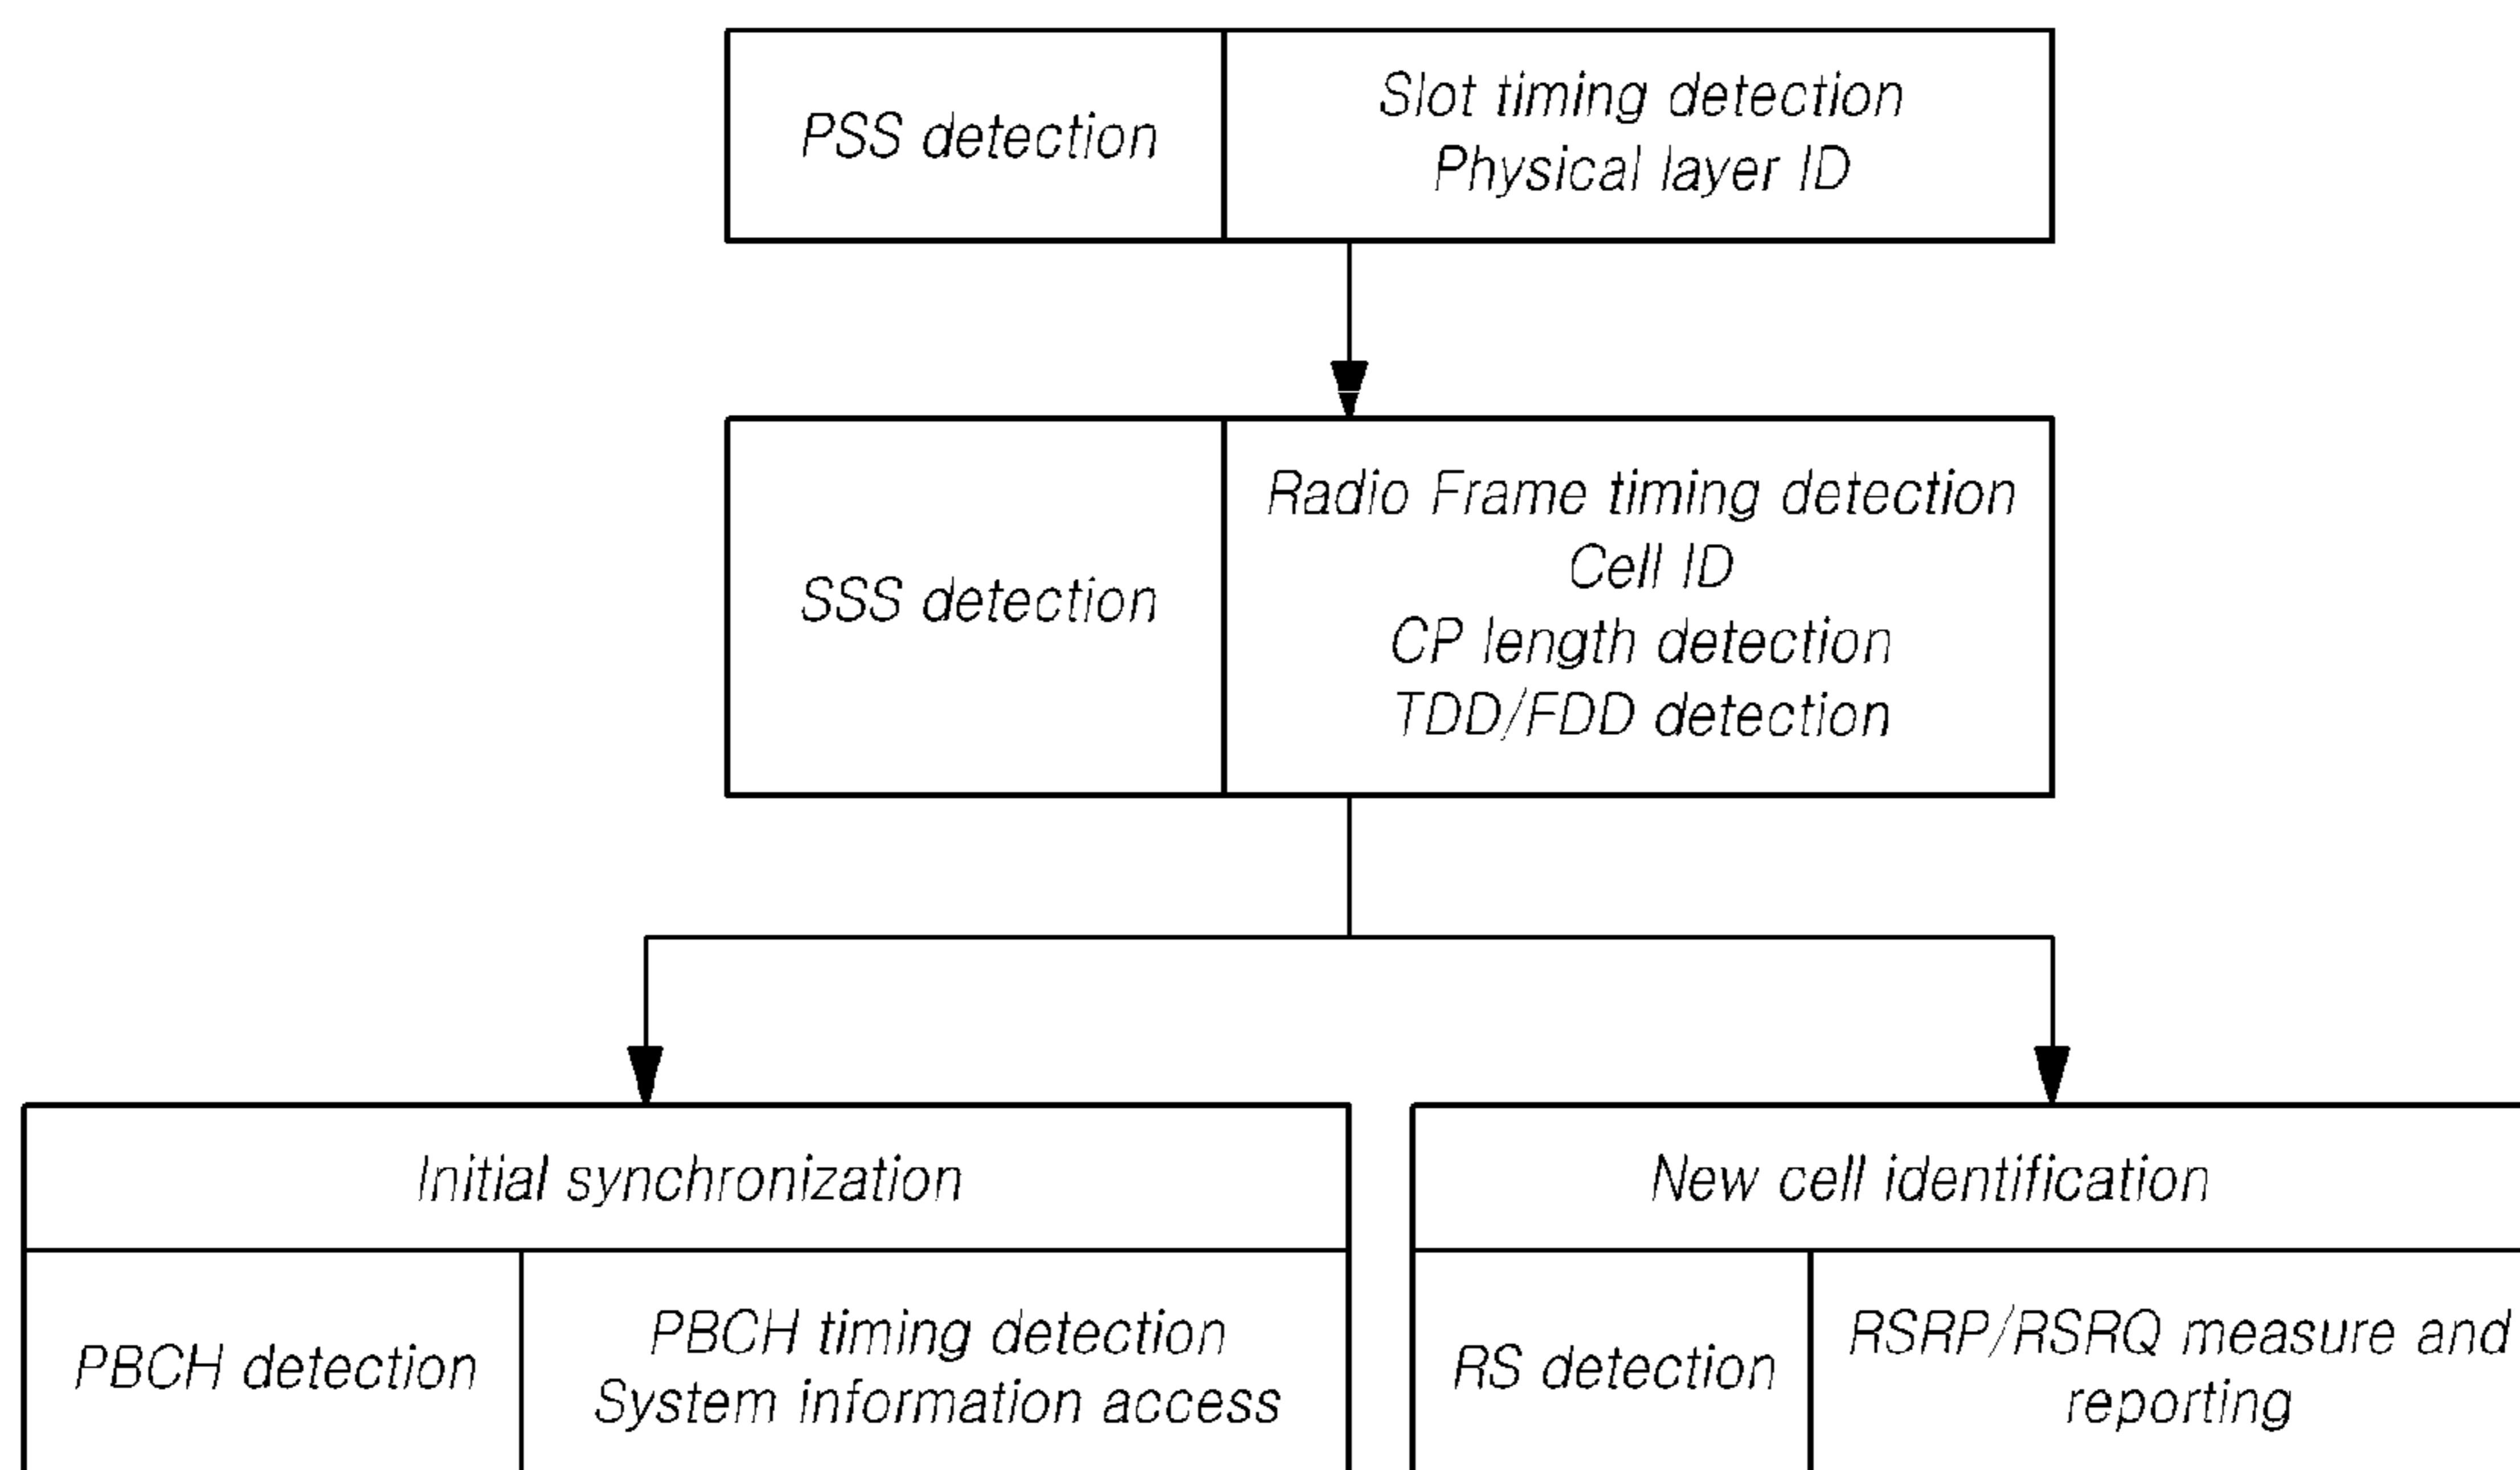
PSS detection

Slot timing detection
Physical layer ID

SSS detection

Radio Frame timing detection
Cell ID
CP length detection
TDD/FDD detection

Initial synchronization

PBCH detection

PBCH timing detection
System information access

New cell identification

RS detection

RSRP/RSRQ measure and reporting